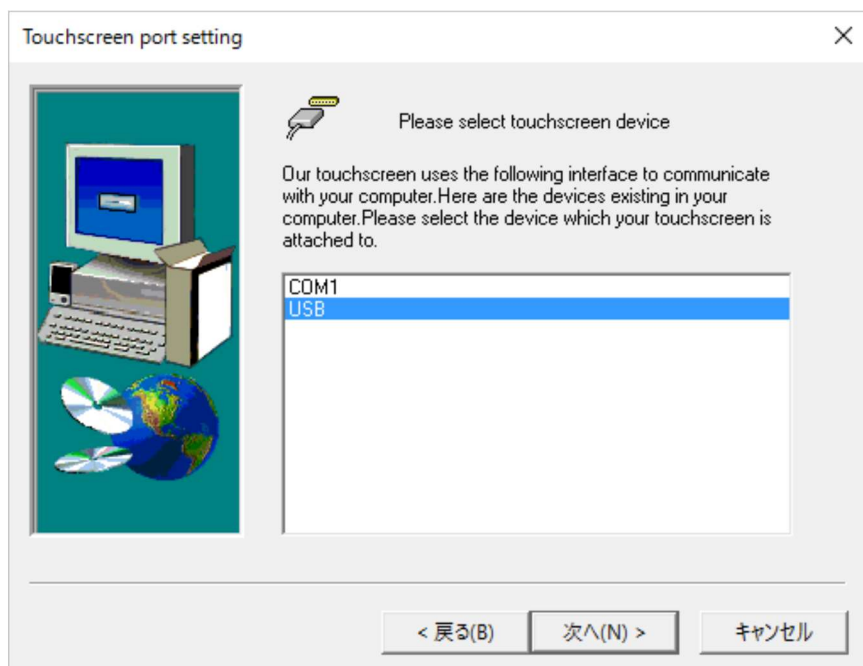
Touchscreen port setting

×

Please select touchscreen device

Our touchscreen uses the following interface to communicate with your computer.Here are the devices existing in your computer.Please select the device which your touchscreen is attached to.

COM1
USB

< 戻る(B)

次へ(N) >

キャンセル